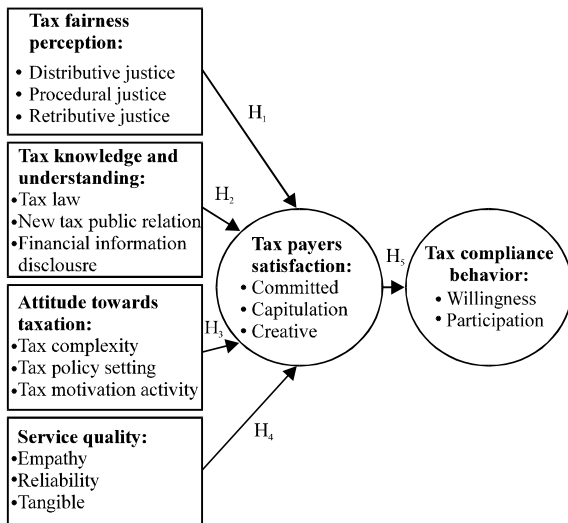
Tax fairness perception:
• Distributive justice
• Procedural justice
• Retributive justice

Tax knowledge and understanding:
•Tax law
•New tax public relation
•Financial information disclousre

Attitude towards taxation:
•Tax complexity
•Tax policy setting
•Tax motivation activity

Service quality:
•Empathy
•Reliability
•Tangible

$H_1$

$H_2$

$H_3$

$H_4$

Tax payers satisfaction:
• Committed
• Capitulation
• Creative

$H_5$

Tax compliance behavior:
• Willingness
• Participation